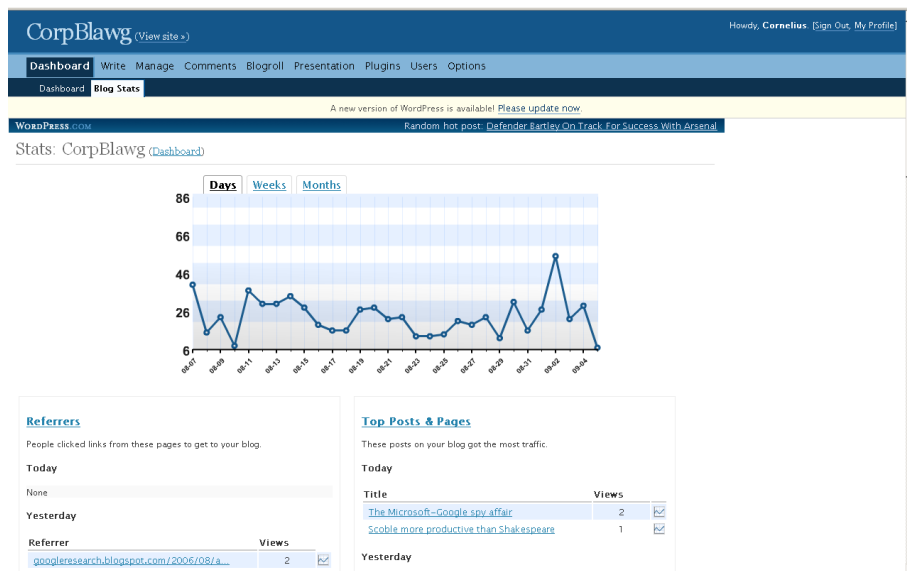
CorpBlawg (View site »)

Howdy, Cornelius. [Sign Out, My Profile]

Dashboard Write Manage Comments Blogroll Presentation Plugins Users Options

Dashboard Blog Stats

A new version of WordPress is available! Please update now.

WordPress.com

Random hot post: Defender Bartley On Track For Success With Arsenal

Stats: CorpBlawg (Dashboard)

Days Weeks Months

86
66
46
26
6

08-07 08-09 08-11 08-13 08-15 08-17 08-19 08-21 08-23 08-25 08-27 08-29 08-31 09-02 09-04

Referrers

People clicked links from these pages to get to your blog.

Today

None

Yesterday

| Referrer | Views |
|---|---|
| googleresearch.blogspot.com/2006/08/a... | 2 |

Top Posts & Pages

These posts on your blog got the most traffic.

Today

| Title | Views |
|---|---|
| The Microsoft–Google spy affair | 2 |
| Scoble more productive than Shakespeare | 1 |

Yesterday